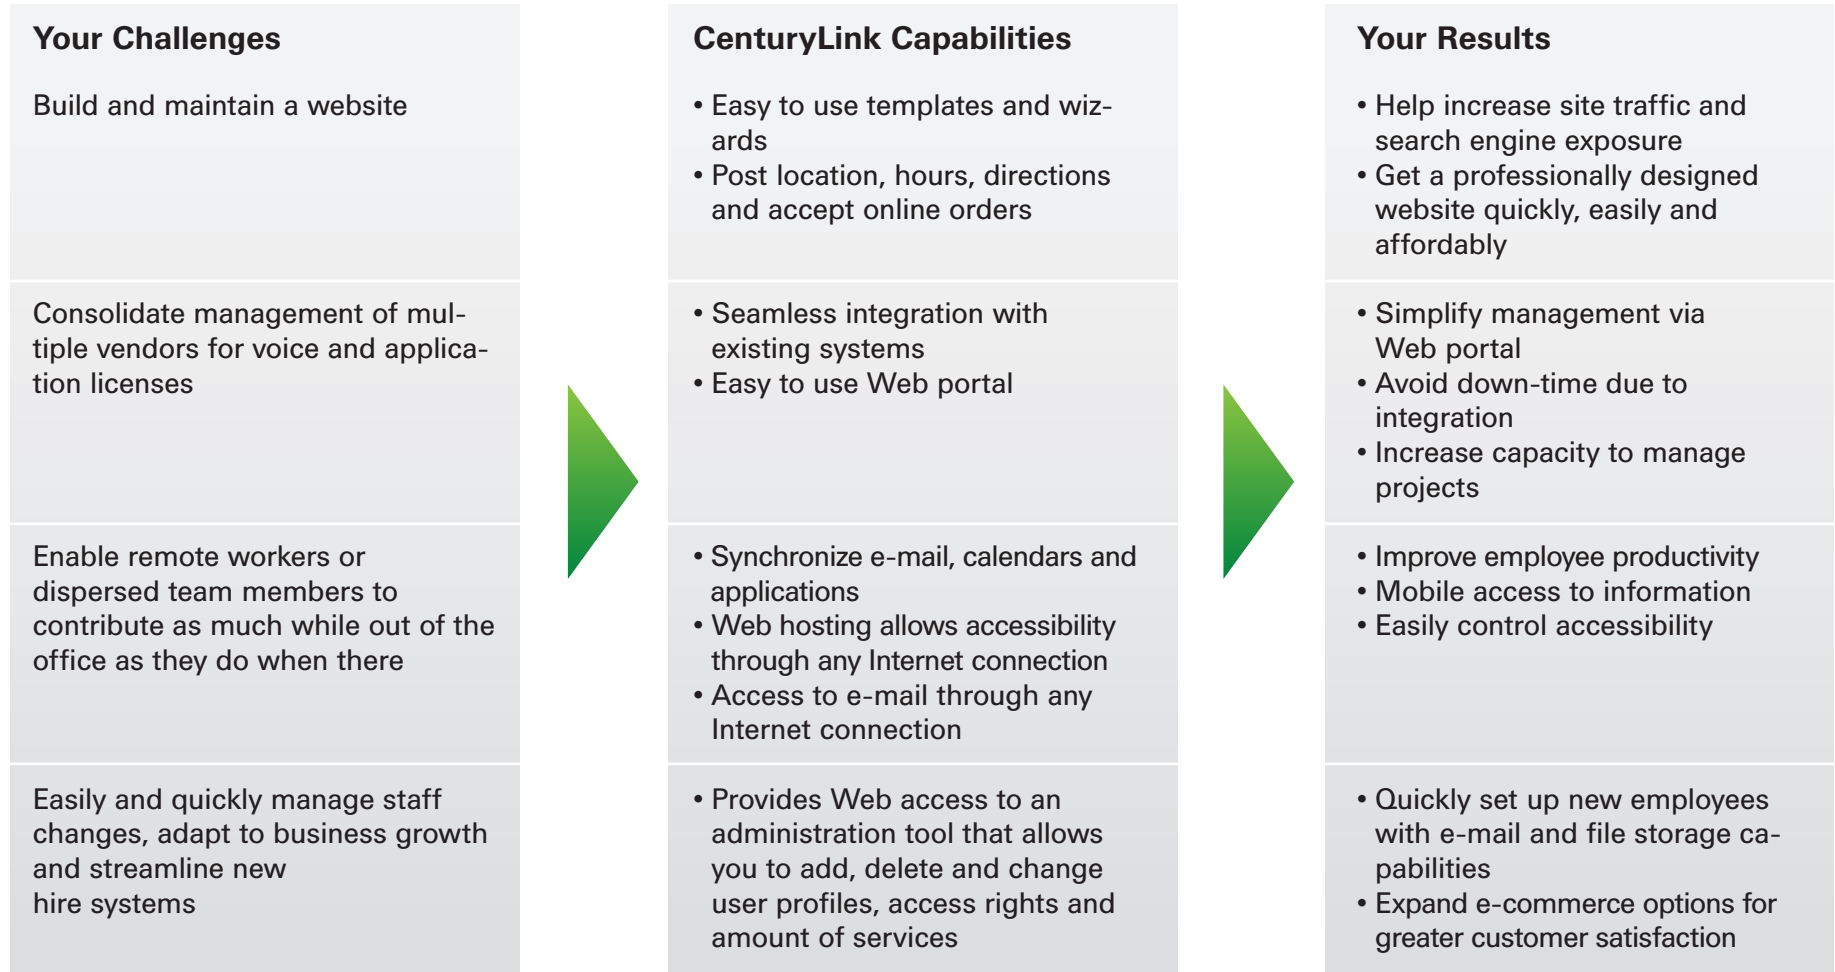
| Your Challenges | CenturyLink Capabilities | Your Results |
|---|---|---|
| Build and maintain a website | • Easy to use templates and wizards<br>• Post location, hours, directions and accept online orders | • Help increase site traffic and search engine exposure<br>• Get a professionally designed website quickly, easily and affordably |
| Consolidate management of multiple vendors for voice and application licenses | • Seamless integration with existing systems<br>• Easy to use Web portal | • Simplify management via Web portal<br>• Avoid down-time due to integration<br>• Increase capacity to manage projects |
| Enable remote workers or dispersed team members to contribute as much while out of the office as they do when there | • Synchronize e-mail, calendars and applications<br>• Web hosting allows accessibility through any Internet connection<br>• Access to e-mail through any Internet connection | • Improve employee productivity<br>• Mobile access to information<br>• Easily control accessibility |
| Easily and quickly manage staff changes, adapt to business growth and streamline new hire systems | • Provides Web access to an administration tool that allows you to add, delete and change user profiles, access rights and amount of services | • Quickly set up new employees with e-mail and file storage capabilities<br>• Expand e-commerce options for greater customer satisfaction |